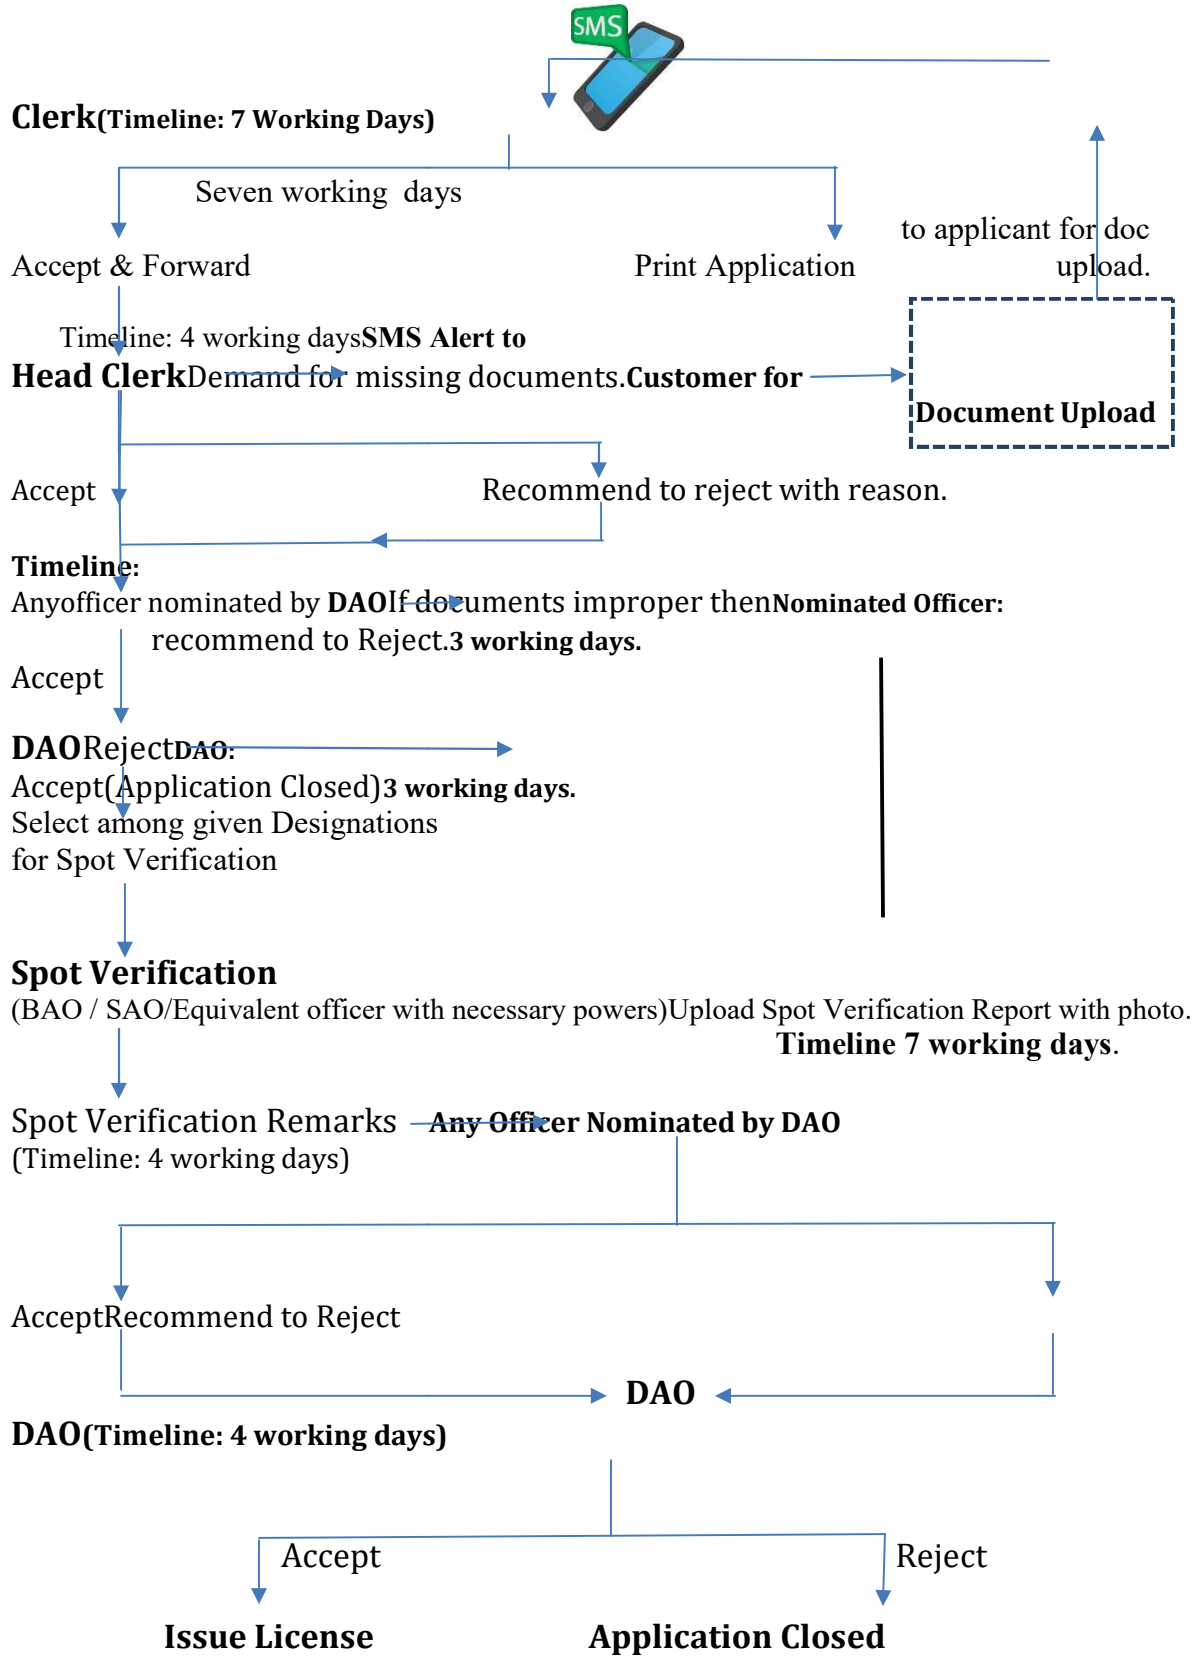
SMS

Clerk(Timeline: 7 Working Days)

Seven working days

to applicant for doc upload.

Accept & Forward

Print Application

Timeline: 4 working daysSMS Alert to

Head ClerkDemand for missing documents.Customer for

Document Upload

Accept

Recommend to reject with reason.

Timeline:

Anyofficer nominated by DAOIf documents improper thenNominated Officer:

recommend to Reject.3 working days.

Accept

DAORejectDAO:

Accept(Application Closed)3 working days.

Select among given Designations for Spot Verification

Spot Verification

(BAO / SAO/Equivalent officer with necessary powers)Upload Spot Verification Report with photo.

Timeline 7 working days.

Spot Verification Remarks

Any Officer Nominated by DAO

(Timeline: 4 working days)

AcceptRecommend to Reject

DAO

DAO(Timeline: 4 working days)

Accept

Reject

Issue License

Application Closed